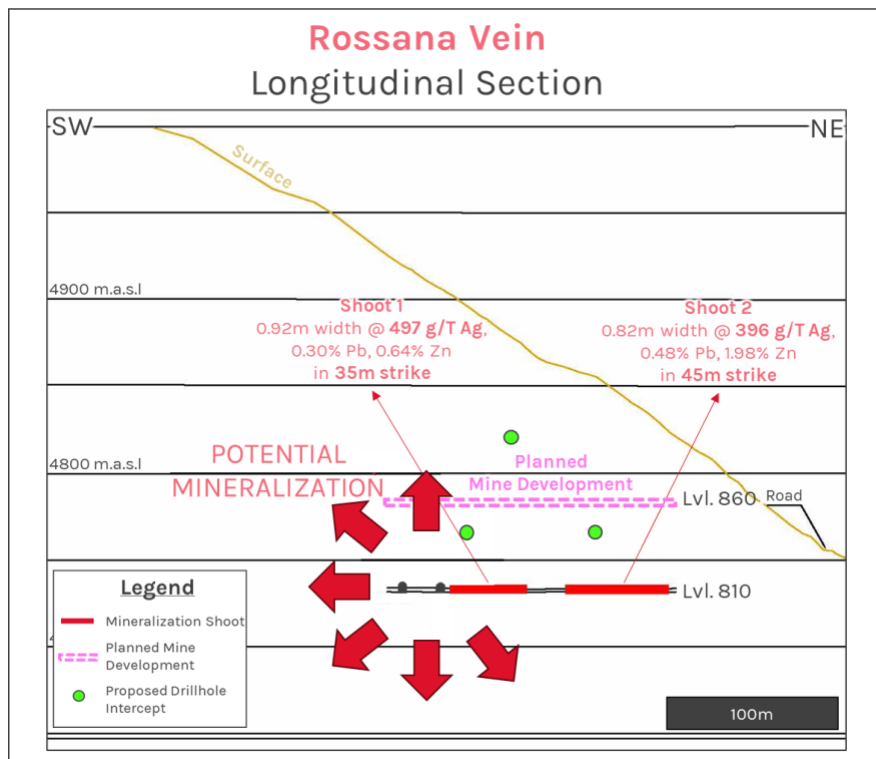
Rossana Vein
Longitudinal Section

SW
NE

Surface

4900 m.a.s.l

Shoot 1
0.92m width @ 497 g/T Ag,
0.30% Pb, 0.64% Zn
in 35m strike

Shoot 2
0.82m width @ 396 g/T Ag,
0.48% Pb, 1.98% Zn
in 45m strike

4800 m.a.s.l

POTENTIAL
MINERALIZATION

Planned
Mine Development

Lvl. 860

Road

Lvl. 810

Legend
Mineralization Shoot
Planned Mine Development
Proposed Drillhole Intercept

100m